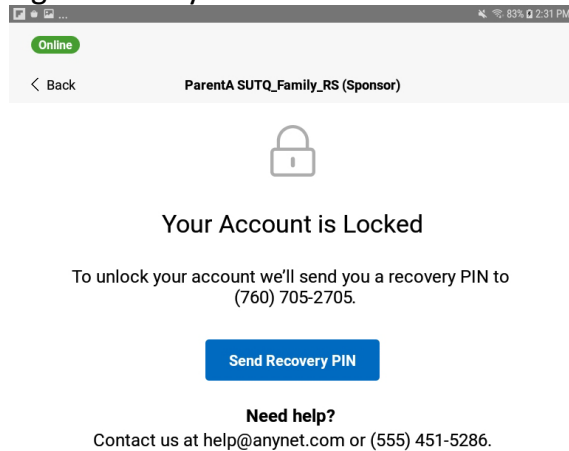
83% 2:31 PM

Online

< Back

ParentA SUTQ_Family_RS (Sponsor)

Your Account is Locked

To unlock your account we'll send you a recovery PIN to (760) 705-2705.

Send Recovery PIN

Need help?

Contact us at help@anynet.com or (555) 451-5286.